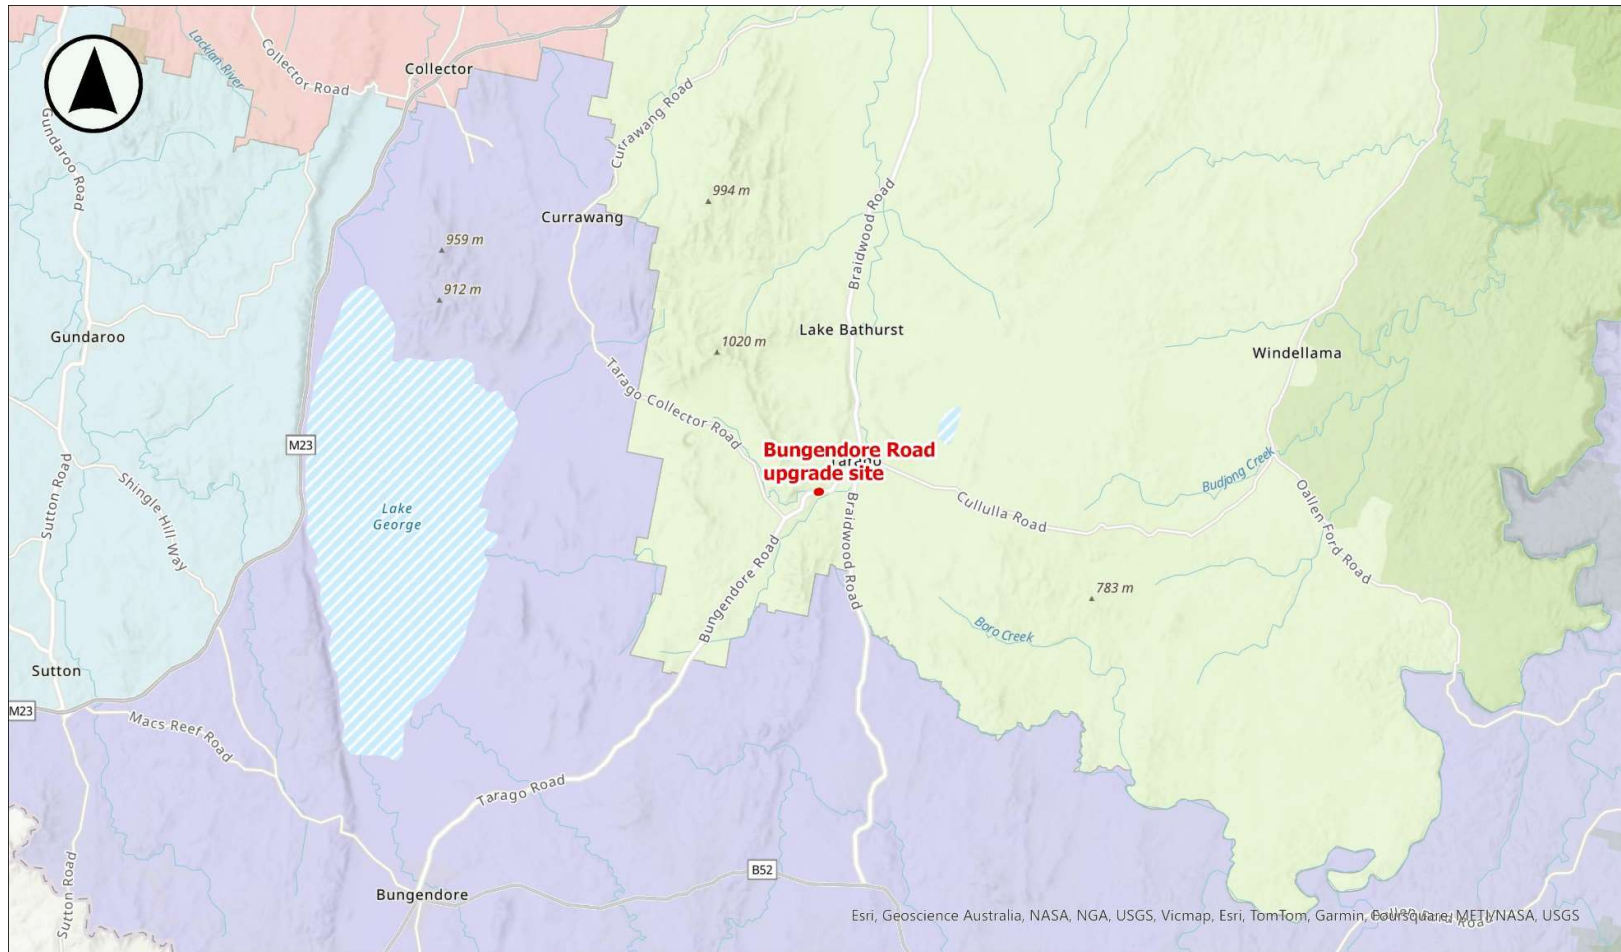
Lachlan River
Collector Road
Collector
Gundaroo Road
Currawang Road
994 m
Braidwood Road
Currawang
959 m
912 m
Gundaroo
1020 m
Lake Bathurst
Windellama
Tarago Collector Road
M23
Bungendore Road upgrade site
Tarago
Budjong Creek
Sutton Road
Shingle Hill Way
Lake George
Cullulla Road
Oallen Ford Road
Bungendore Road
Braidwood Road
783 m
Boro Creek
Sutton
M23
Macs Reef Road
Tarago Road
B52
Sutton Road
Bungendore
Esri, Geoscience Australia, NASA, NGA, USGS, Vicmap, Esri, TomTom, Garmin, Foursquare, METI/NASA, USGS